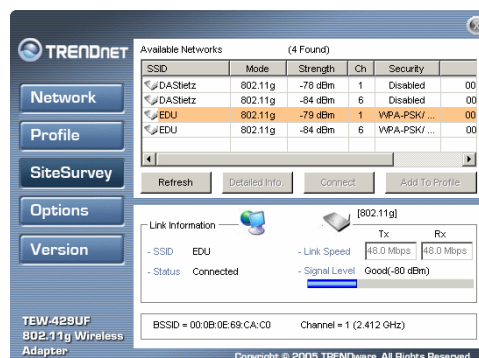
TRENDnET

Network

Profile

SiteSurvey

Options

Version

TEW-429UF 802.11g Wireless Adapter

Available Networks (4 Found)

| SSID | Mode | Strength | Ch | Security | |
|---|---|---|---|---|---|
| DAStietz | 802.11g | -78 dBm | 1 | Disabled | 00 |
| DAStietz | 802.11g | -84 dBm | 6 | Disabled | 00 |
| EDU | 802.11g | -79 dBm | 1 | WPA-PSK/ ... | 00 |
| EDU | 802.11g | -84 dBm | 6 | WPA-PSK/ ... | 00 |

Refresh | Detailed Info. | Connect | Add To Profile

Link Information

[802.11g]

Tx Rx

- SSID EDU

- Link Speed 48.0 Mbps 48.0 Mbps

- Status Connected

- Signal Level Good(-80 dBm)

BSSID = 00:0B:0E:69:CA:C0

Channel = 1 (2.412 GHz)

Copyright © 2005 TRENDware. All Rights Reserved